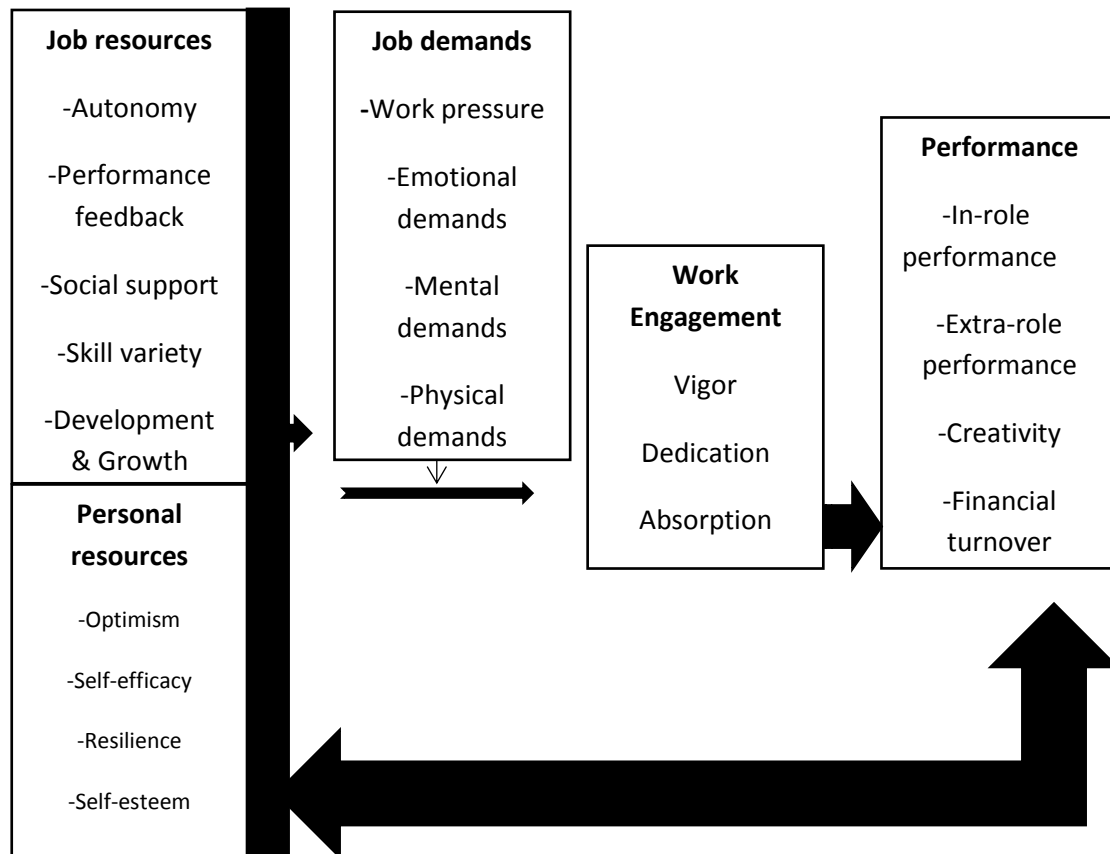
Job resources

-Autonomy

-Performance feedback

-Social support

-Skill variety

-Development & Growth

Personal resources

-Optimism

-Self-efficacy

-Resilience

-Self-esteem

Job demands

-Work pressure

-Emotional demands

-Mental demands

-Physical demands

Work Engagement

Vigor

Dedication

Absorption

Performance

-In-role performance

-Extra-role performance

-Creativity

-Financial turnover